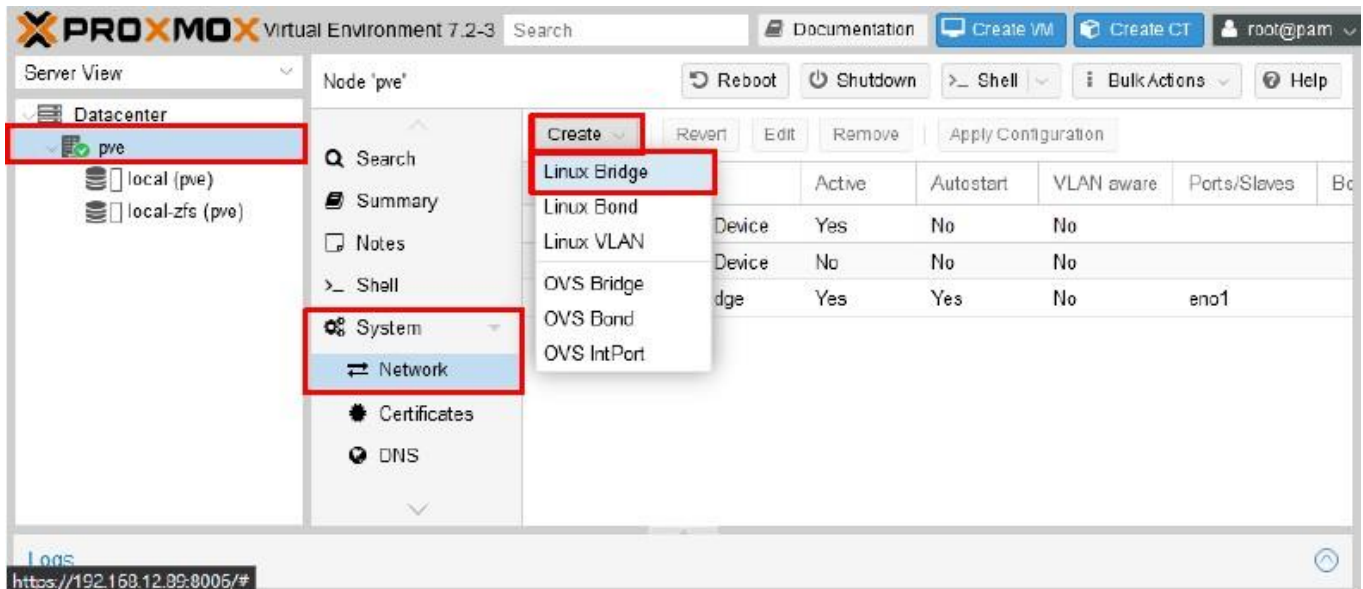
PROXMOX Virtual Environment 7.2-3 Search
Documentation Create VM Create CT root@pam

Server View
Datacenter
pve
local (pve)
local-zfs (pve)

Node 'pve'
Reboot Shutdown Shell Bulk Actions Help

Search
Summary
Notes
Shell
System
Network
Certificates
DNS

Create Revert Edit Remove Apply Configuration
Linux Bridge
Linux Bond
Linux VLAN
OVS Bridge
OVS Bond
OVS IntPort

| | Active | Autostart | VLAN aware | Ports/Slaves | Bo |
|---|---|---|---|---|---|
| Device | Yes | No | No | | |
| Device | No | No | No | | |
| dge | Yes | Yes | No | eno1 | |

Logs
https://192.168.12.89:8005/#